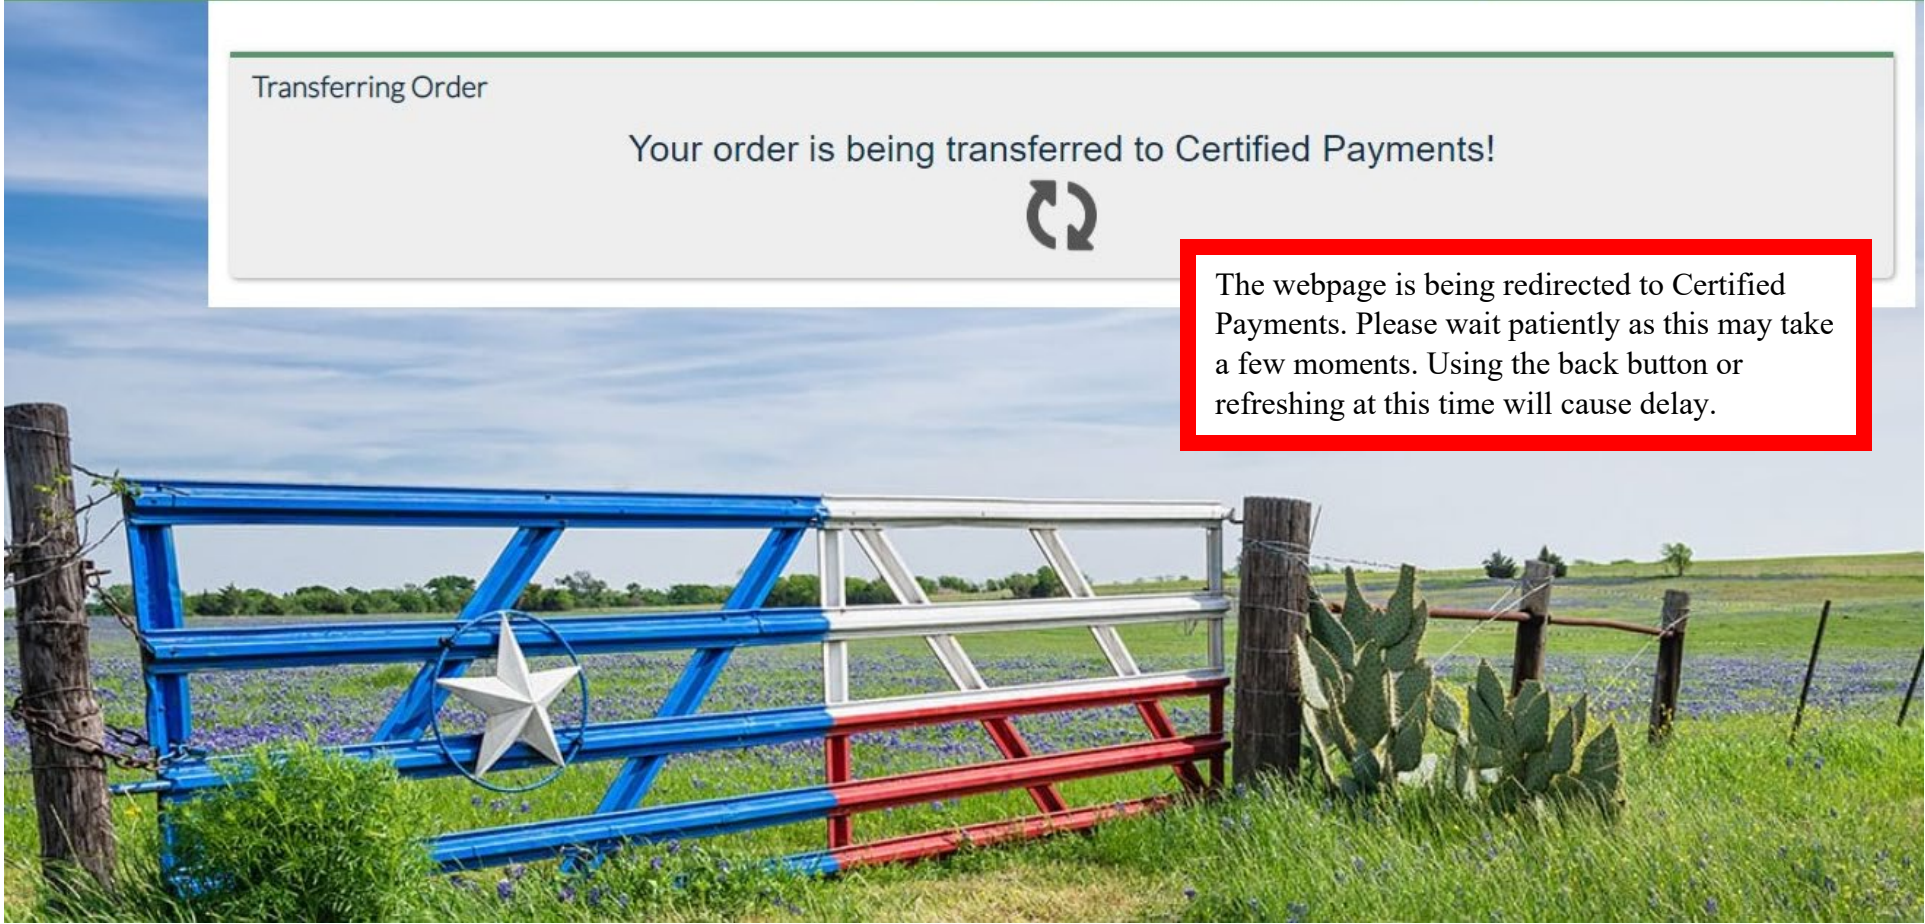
Transferring Order

Your order is being transferred to Certified Payments!

The webpage is being redirected to Certified Payments. Please wait patiently as this may take a few moments. Using the back button or refreshing at this time will cause delay.